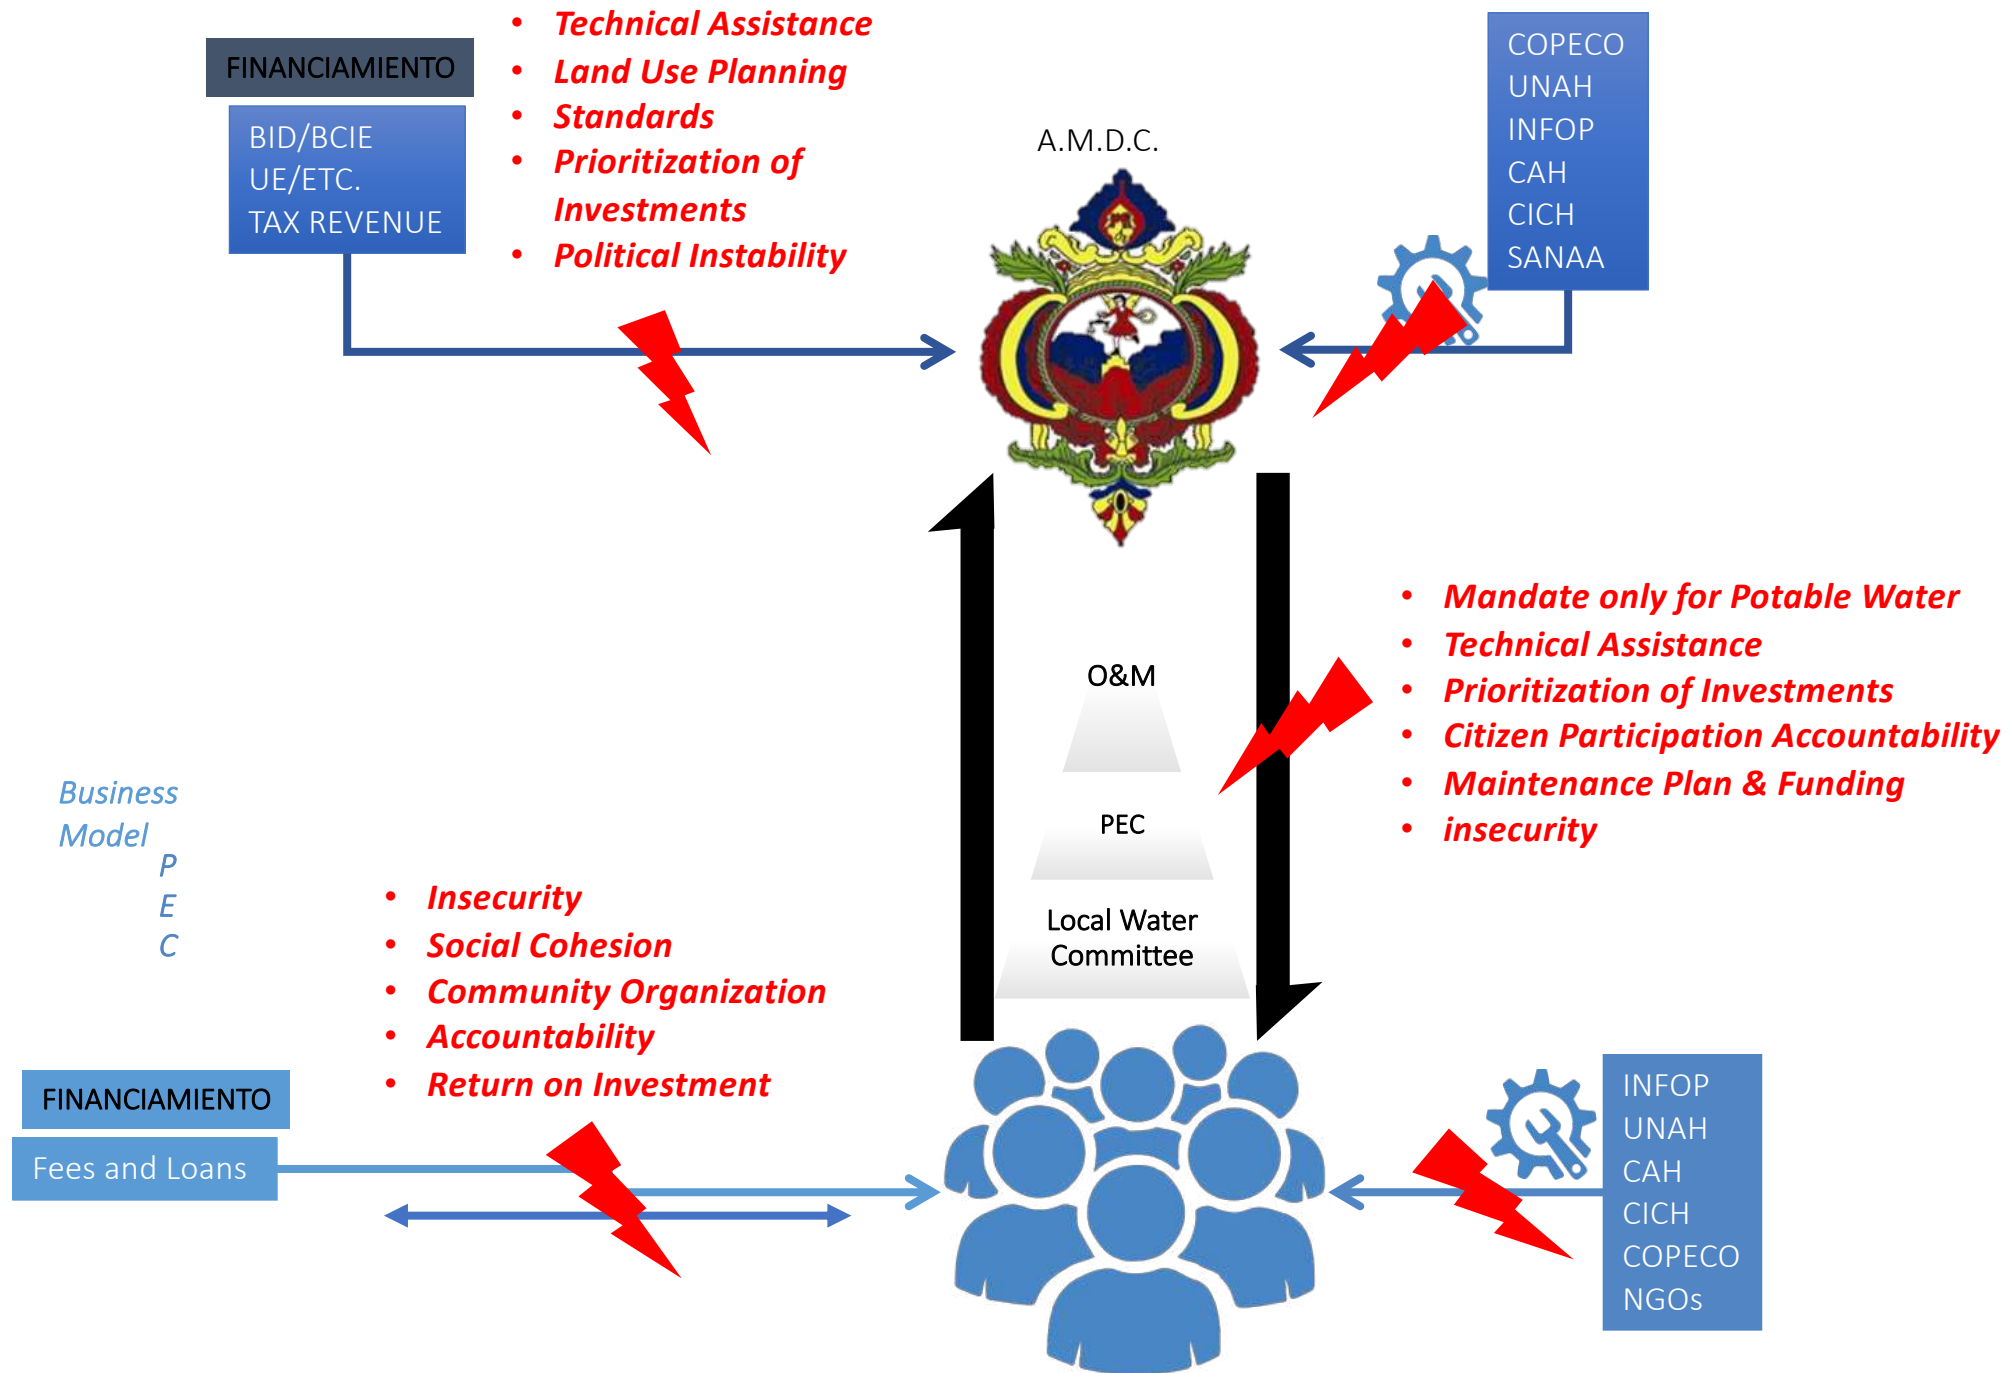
FINANCIAMIENTO

BID/BCIE
UE/ETC.
TAX REVENUE

- Technical Assistance
- Land Use Planning
- Standards
- Prioritization of Investments
- Political Instability

A.M.D.C.

COPECO
UNAH
INFOP
CAH
CICH
SANAA

- Mandate only for Potable Water
- Technical Assistance
- Prioritization of Investments
- Citizen Participation Accountability
- Maintenance Plan & Funding
- insecurity

O&M

PEC

Local Water Committee

Business Model
P
E
C

- Insecurity
- Social Cohesion
- Community Organization
- Accountability
- Return on Investment

FINANCIAMIENTO

Fees and Loans

INFOP
UNAH
CAH
CICH
COPECO
NGOs